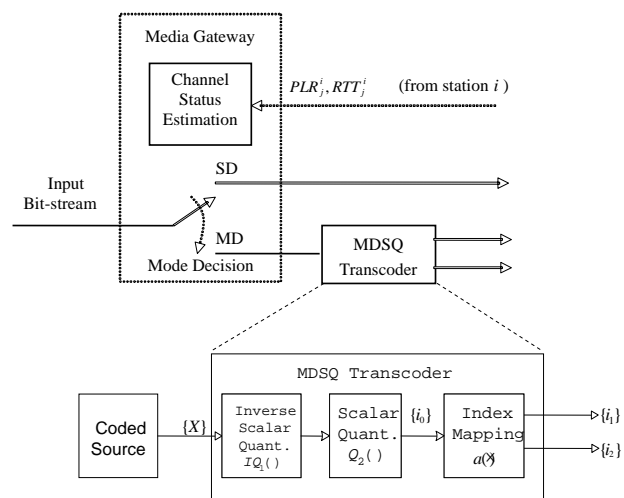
Media Gateway

Channel Status Estimation

$PLR_j^i, RTT_j^i$ (from station $i$ )

Input Bit-stream

SD

MD

Mode Decision

MDSQ Transcoder

MDSQ Transcoder

Coded Source

$\{X\}$

Inverse Scalar Quant. $IQ_1()$

Scalar Quant. $Q_2()$

$\{i_0\}$

Index Mapping $a(\times)$

$\{i_1\}$

$\{i_2\}$